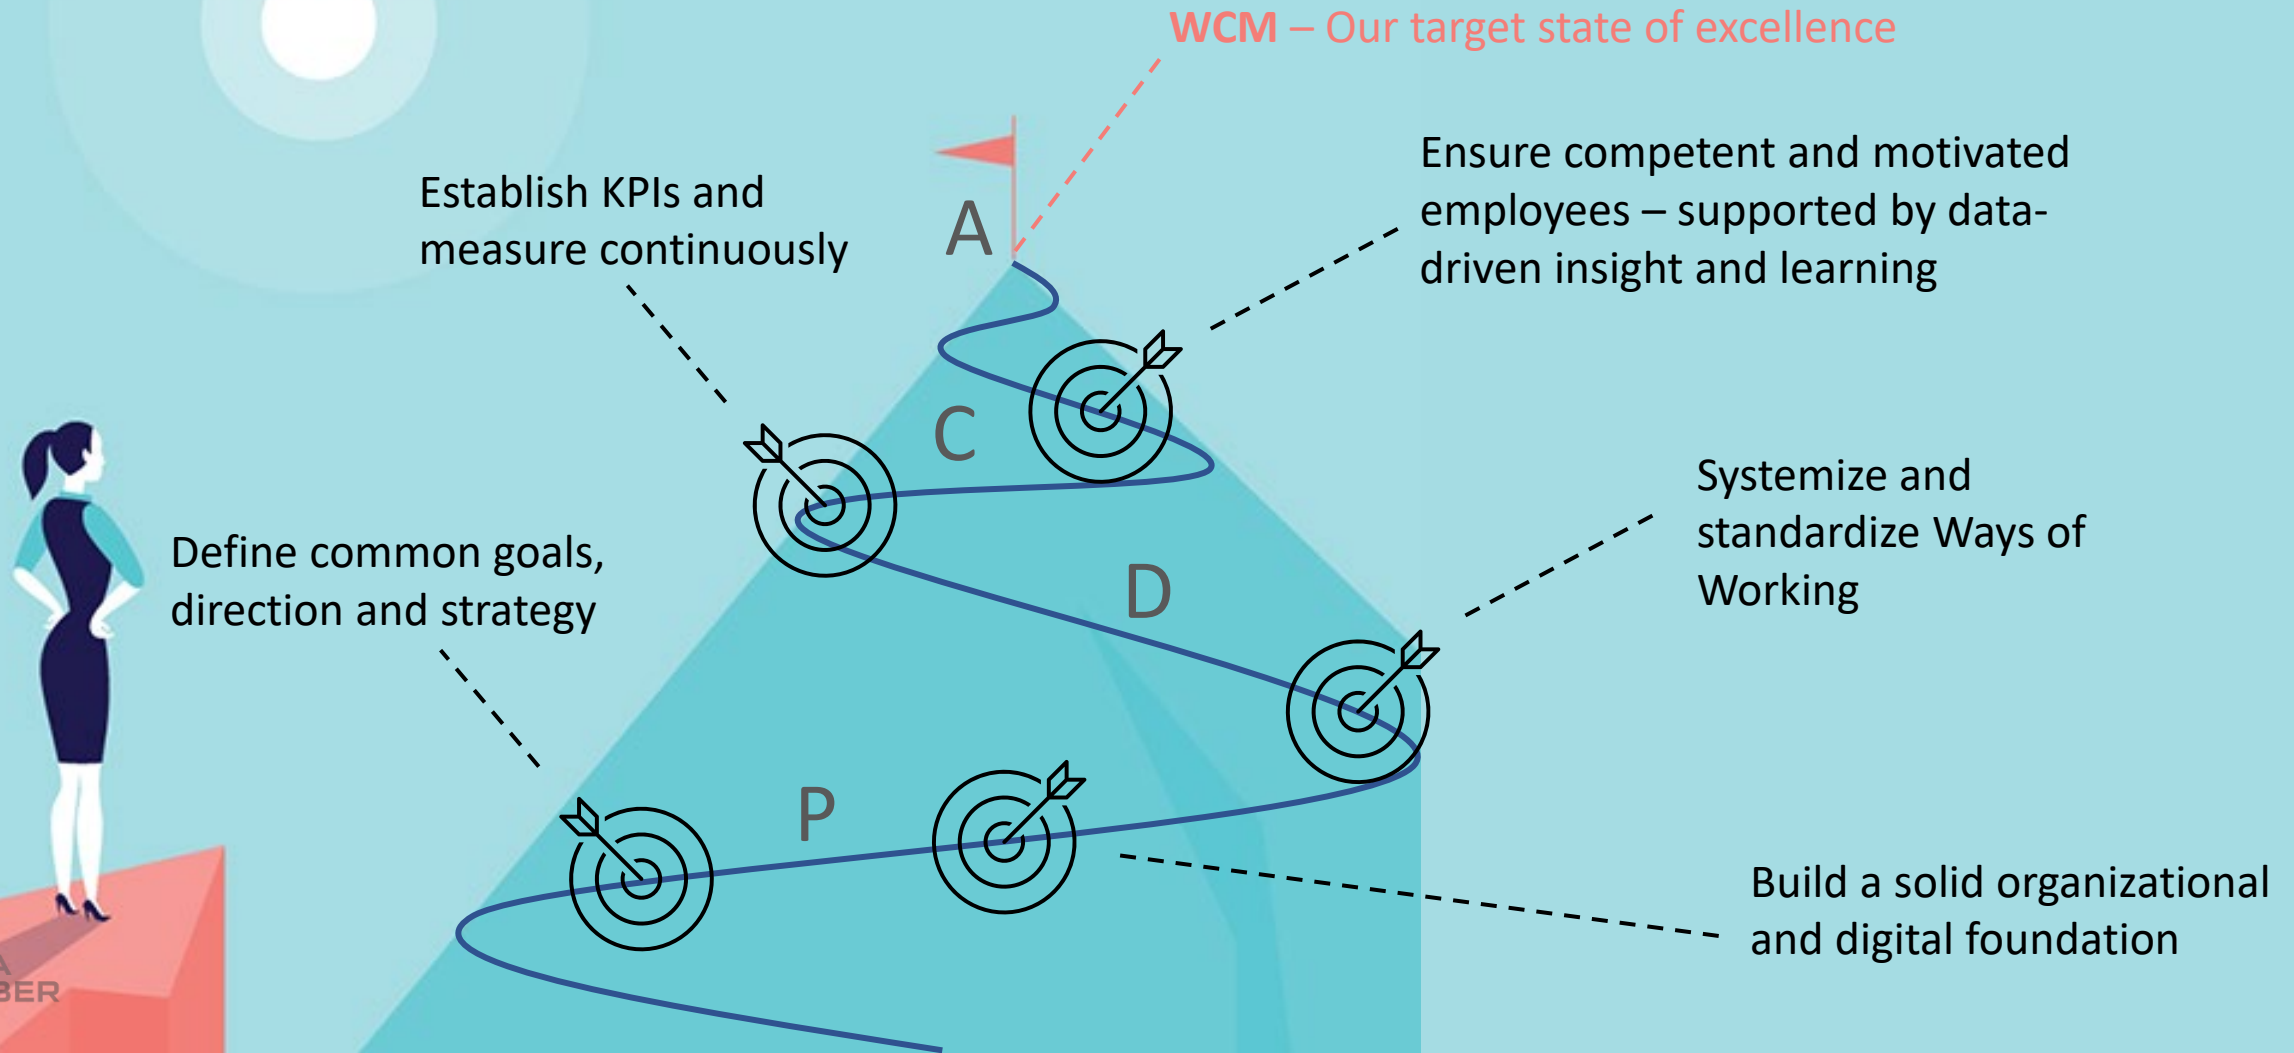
WCM – Our target state of excellence

Establish KPIs and measure continuously

A

Ensure competent and motivated employees – supported by data-driven insight and learning

C

Systemize and standardize Ways of Working

D

Define common goals, direction and strategy

P

Build a solid organizational and digital foundation

A
BER